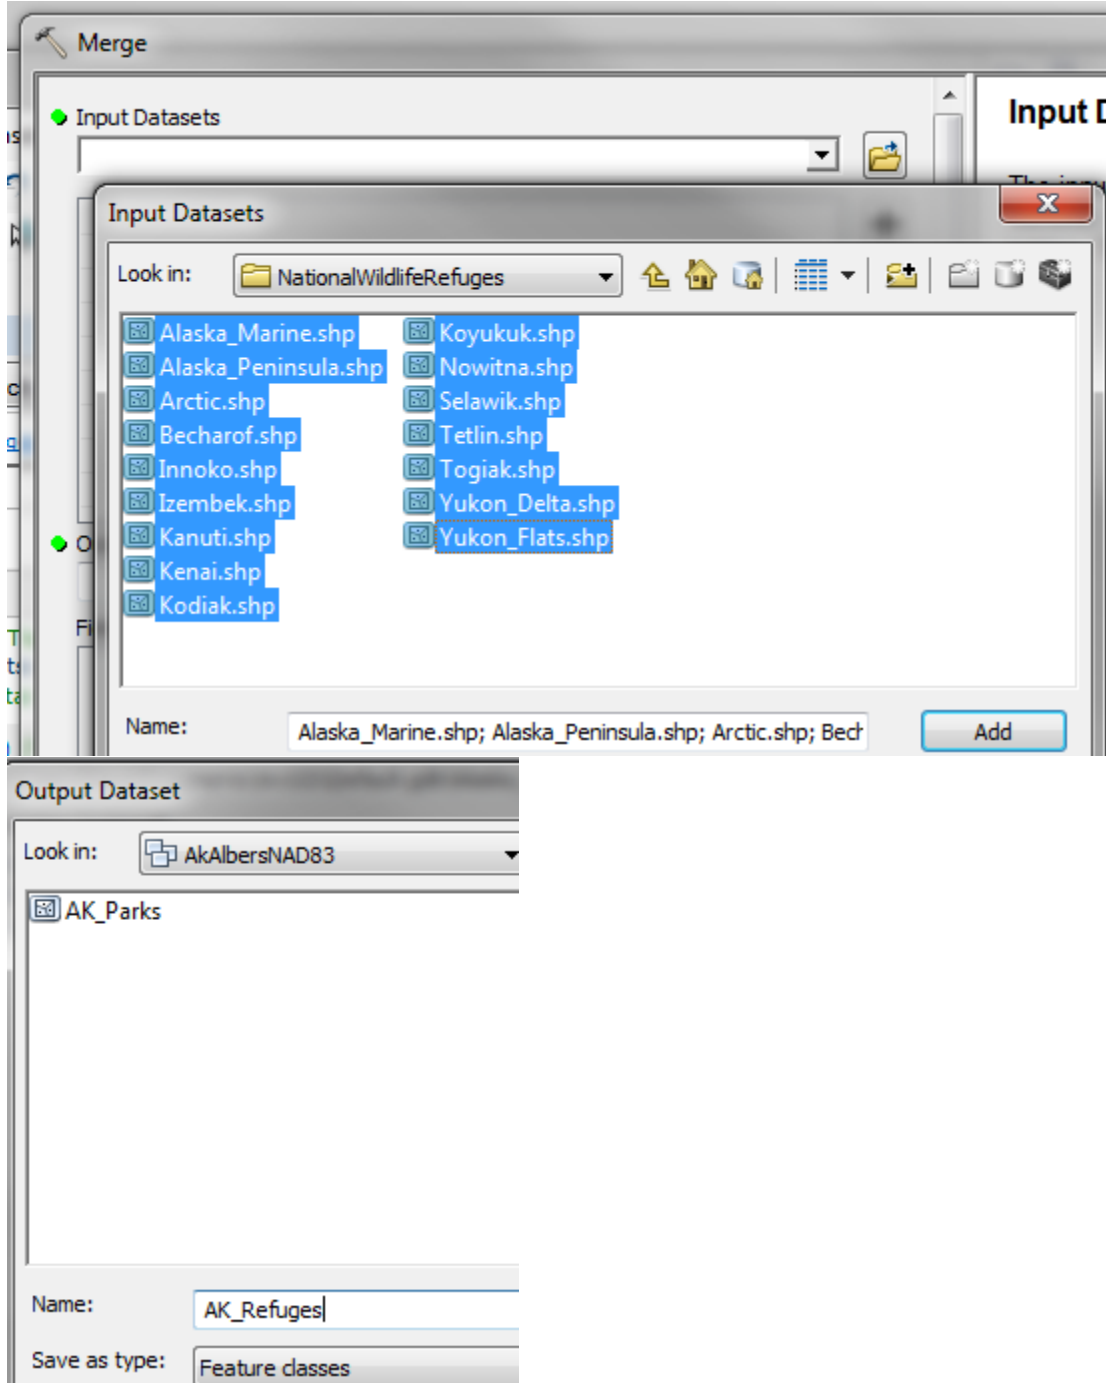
Merge

Input Datasets

Input D

Input Datasets

Look in: NationalWildlifeRefuges

Alaska_Marine.shp
Alaska_Peninsula.shp
Arctic.shp
Becharof.shp
Innoko.shp
Izembek.shp
Kanuti.shp
Kenai.shp
Kodiak.shp
Koyukuk.shp
Nowitna.shp
Selawik.shp
Tetlin.shp
Togiak.shp
Yukon_Delta.shp
Yukon_Flats.shp

Name: Alaska_Marine.shp; Alaska_Peninsula.shp; Arctic.shp; Bech

Add

Output Dataset

Look in: AkAlbersNAD83

AK_Parks

Name: AK_Refuges

Save as type: Feature classes